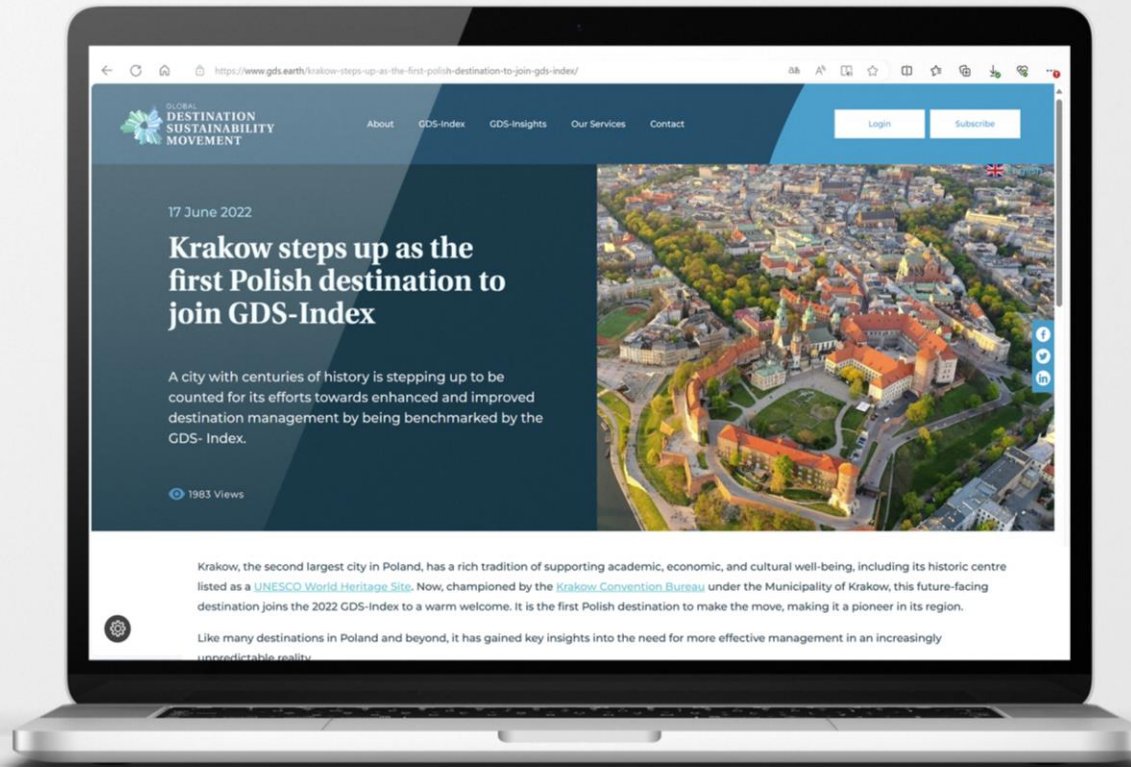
https://www.gds.earth/krakow-steps-up-as-the-first-polish-destination-to-join-gds-index/

GLOBAL DESTINATION SUSTAINABILITY MOVEMENT

About GDS-Index GDS-Insights Our Services Contact

Login Subscribe

17 June 2022

Krakow steps up as the first Polish destination to join GDS-Index

A city with centuries of history is stepping up to be counted for its efforts towards enhanced and improved destination management by being benchmarked by the GDS- Index.

1983 Views

Krakow, the second largest city in Poland, has a rich tradition of supporting academic, economic, and cultural well-being, including its historic centre listed as a UNESCO World Heritage Site. Now, championed by the Krakow Convention Bureau under the Municipality of Krakow, this future-facing destination joins the 2022 GDS-Index to a warm welcome. It is the first Polish destination to make the move, making it a pioneer in its region.

Like many destinations in Poland and beyond, it has gained key insights into the need for more effective management in an increasingly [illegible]